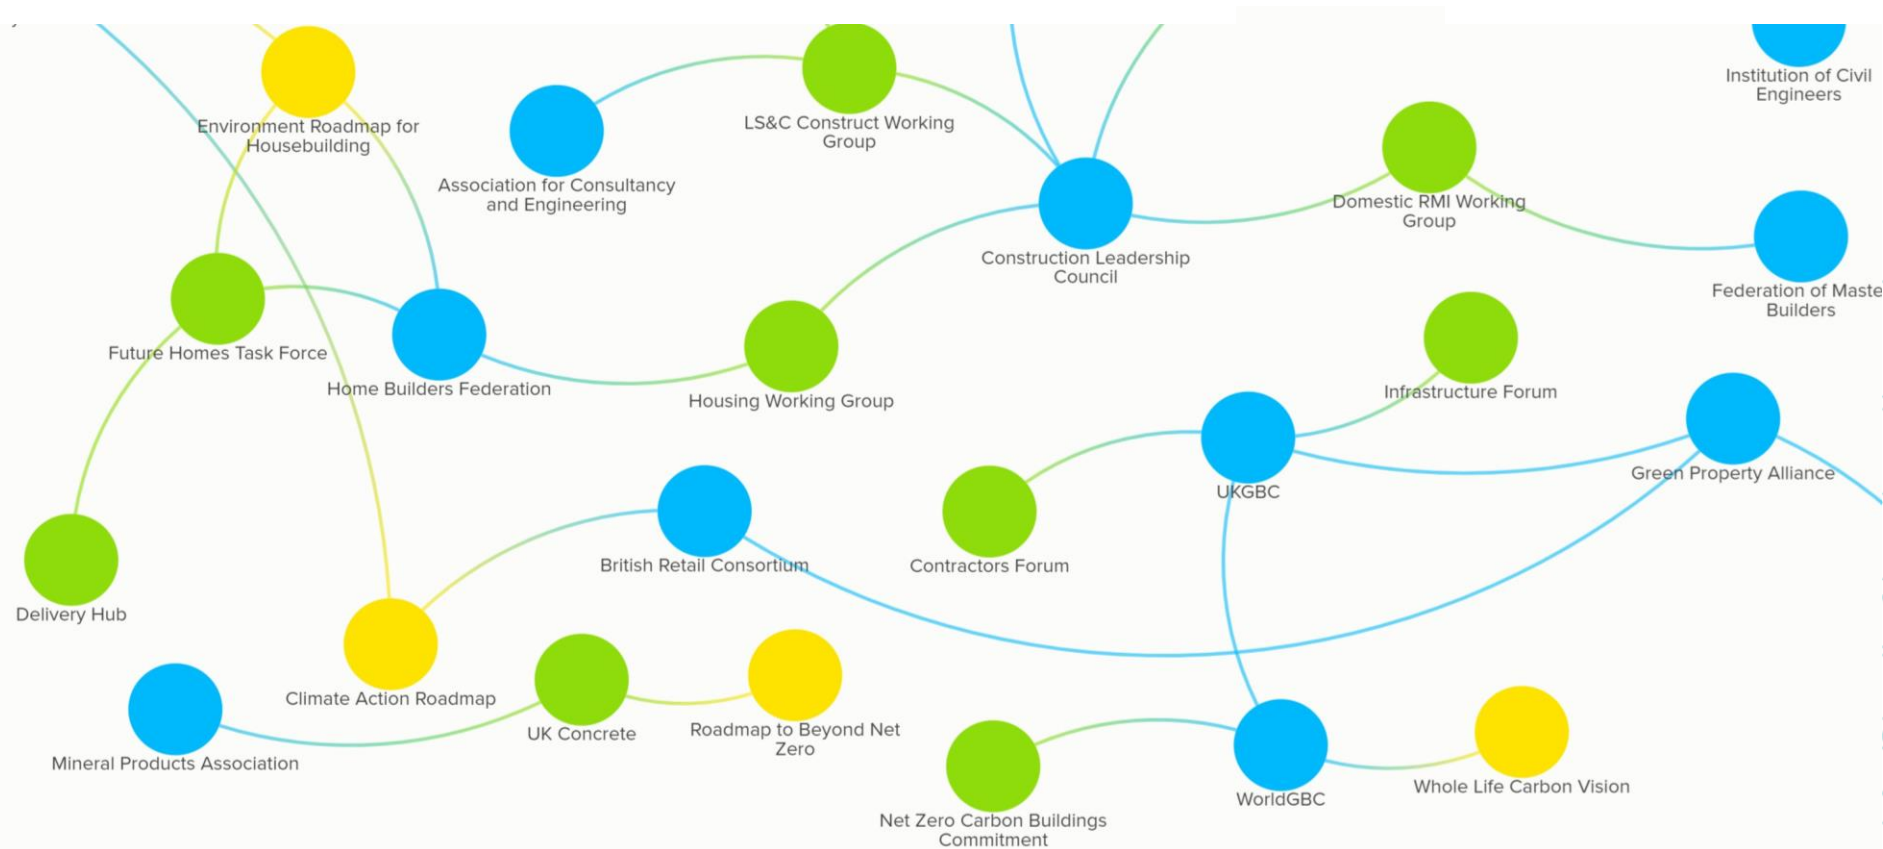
Environment Roadmap for Housebuilding

LS&C Construct Working Group

Institution of Civil Engineers

Association for Consultancy and Engineering

Domestic RMI Working Group

Construction Leadership Council

Federation of Maste Builders

Future Homes Task Force

Home Builders Federation

Housing Working Group

Infrastructure Forum

UKGBC

Green Property Alliance

Contractors Forum

British Retail Consortium

Delivery Hub

Climate Action Roadmap

UK Concrete

Roadmap to Beyond Net Zero

Mineral Products Association

WorldGBC

Whole Life Carbon Vision

Net Zero Carbon Buildings Commitment